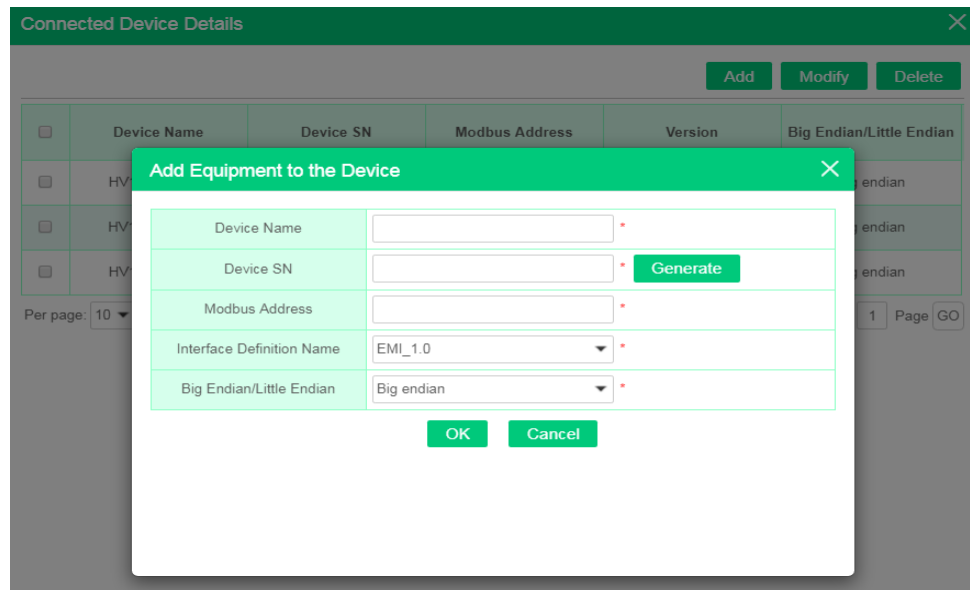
Connected Device Details

Add Modify Delete

| | Device Name | Device SN | Modbus Address | Version | Big Endian/Little Endian |
|---|---|---|---|---|---|
| | HV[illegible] | | | | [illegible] endian |
| | HV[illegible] | | | | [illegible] endian |
| | HV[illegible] | | | | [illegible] endian |

Per page: 10 1 Page GO

Add Equipment to the Device

| Device Name | * |
|---|---|
| Device SN | * Generate |
| Modbus Address | * |
| Interface Definition Name | EMI_1.0 * |
| Big Endian/Little Endian | Big endian * |

OK Cancel